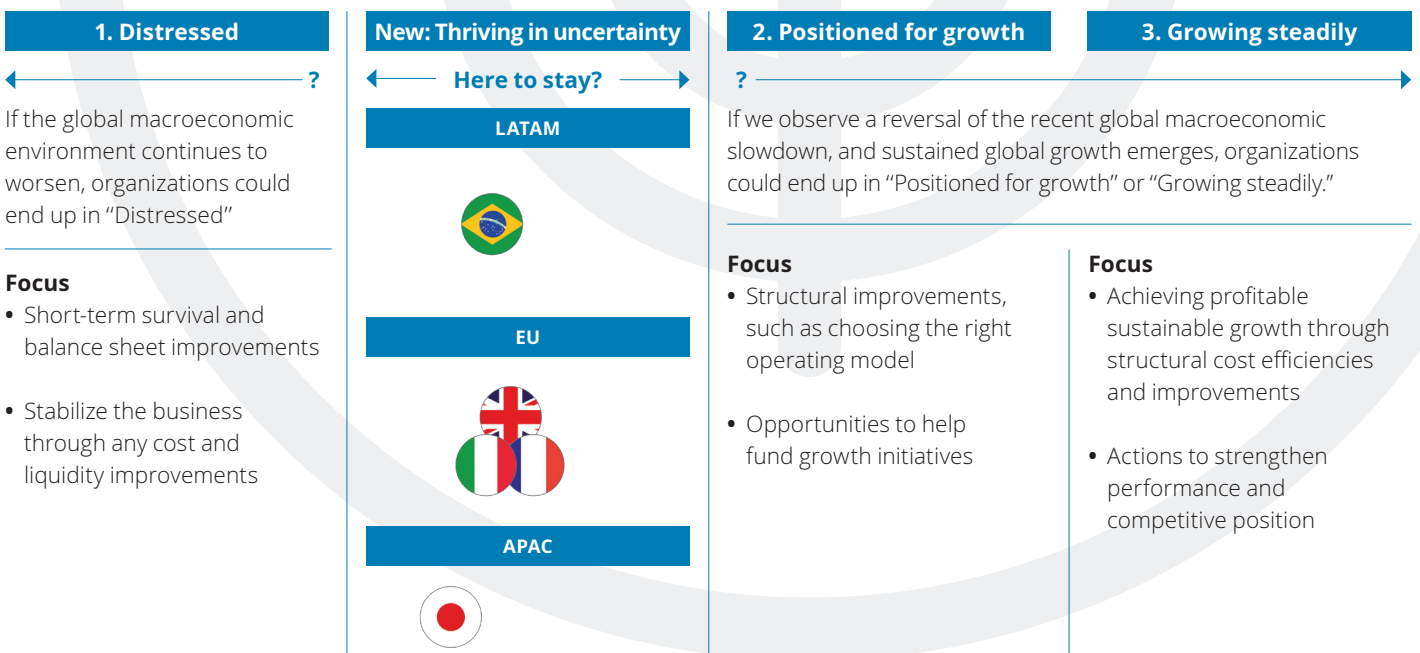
1. Distressed

?

If the global macroeconomic environment continues to worsen, organizations could end up in "Distressed"

Focus
• Short-term survival and balance sheet improvements

• Stabilize the business through any cost and liquidity improvements

New: Thriving in uncertainty

Here to stay?

LATAM

EU

APAC

2. Positioned for growth

3. Growing steadily

?

If we observe a reversal of the recent global macroeconomic slowdown, and sustained global growth emerges, organizations could end up in "Positioned for growth" or "Growing steadily."

Focus
• Structural improvements, such as choosing the right operating model

• Opportunities to help fund growth initiatives

Focus
• Achieving profitable sustainable growth through structural cost efficiencies and improvements

• Actions to strengthen performance and competitive position